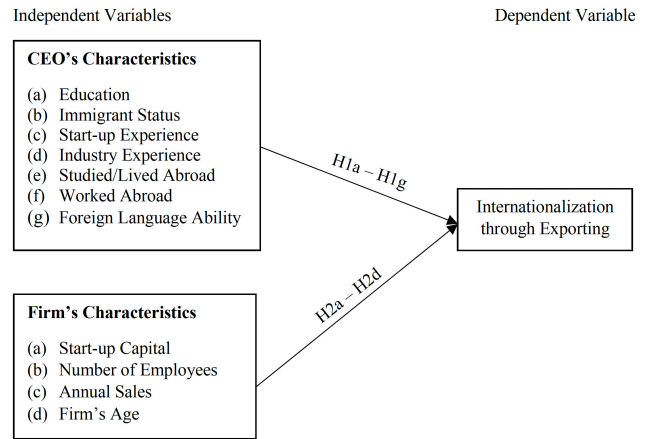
Independent Variables

Dependent Variable

CEO's Characteristics

(a) Education
(b) Immigrant Status
(c) Start-up Experience
(d) Industry Experience
(e) Studied/Lived Abroad
(f) Worked Abroad
(g) Foreign Language Ability

H1a – H1g

Internationalization through Exporting

H2a – H2d

Firm's Characteristics

(a) Start-up Capital
(b) Number of Employees
(c) Annual Sales
(d) Firm's Age